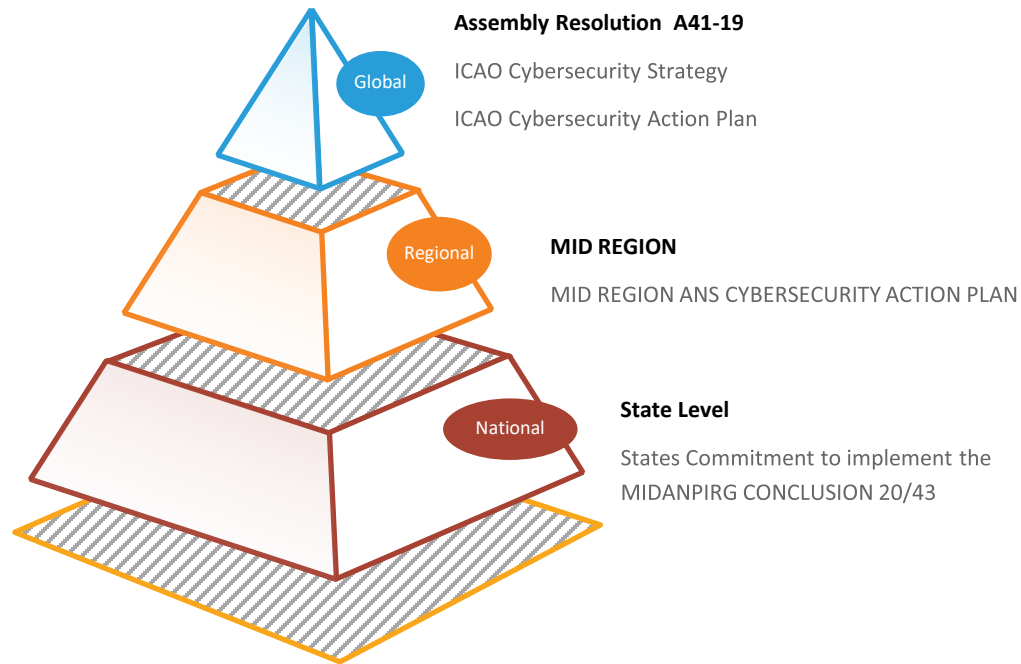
Global

Assembly Resolution A41-19

ICAO Cybersecurity Strategy

ICAO Cybersecurity Action Plan

Regional

MID REGION

MID REGION ANS CYBERSECURITY ACTION PLAN

National

State Level

States Commitment to implement the MIDANPIRG CONCLUSION 20/43